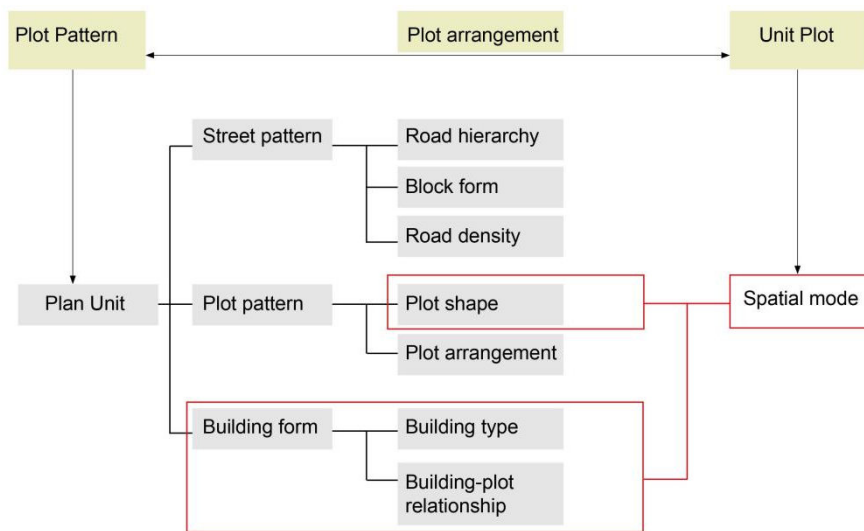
Plot Pattern

Plot arrangement

Unit Plot

Street pattern

Road hierarchy

Block form

Road density

Plan Unit

Plot pattern

Plot shape

Spatial mode

Plot arrangement

Building form

Building type

Building-plot relationship